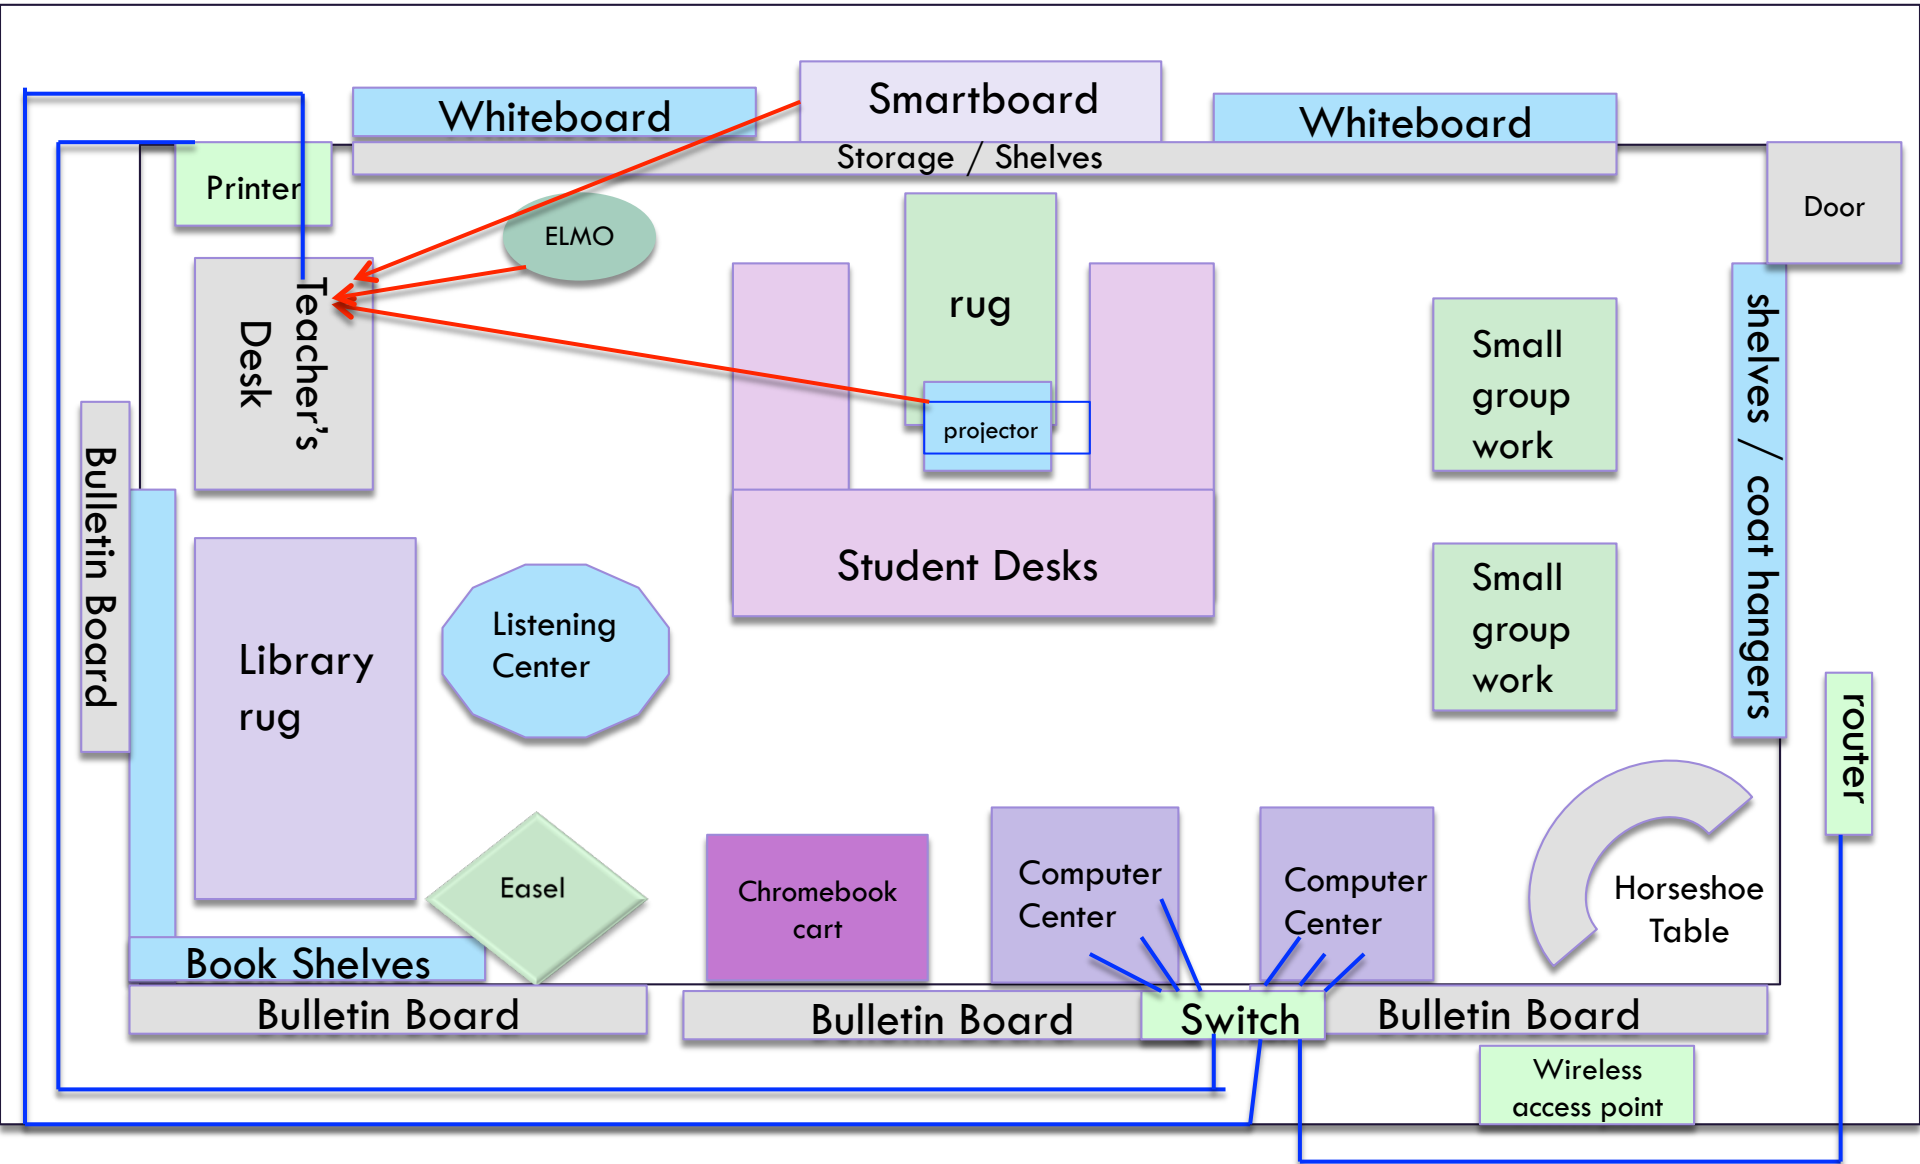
Whiteboard
Smartboard
Whiteboard
Storage / Shelves
Printer
ELMO
Door
Teacher's Desk
rug
projector
Small group work
shelves / coat hangers
Bulletin Board
Student Desks
Small group work
Library rug
Listening Center
router
Easel
Chromebook cart
Computer Center
Computer Center
Horseshoe Table
Book Shelves
Bulletin Board
Bulletin Board
Switch
Bulletin Board
Wireless access point